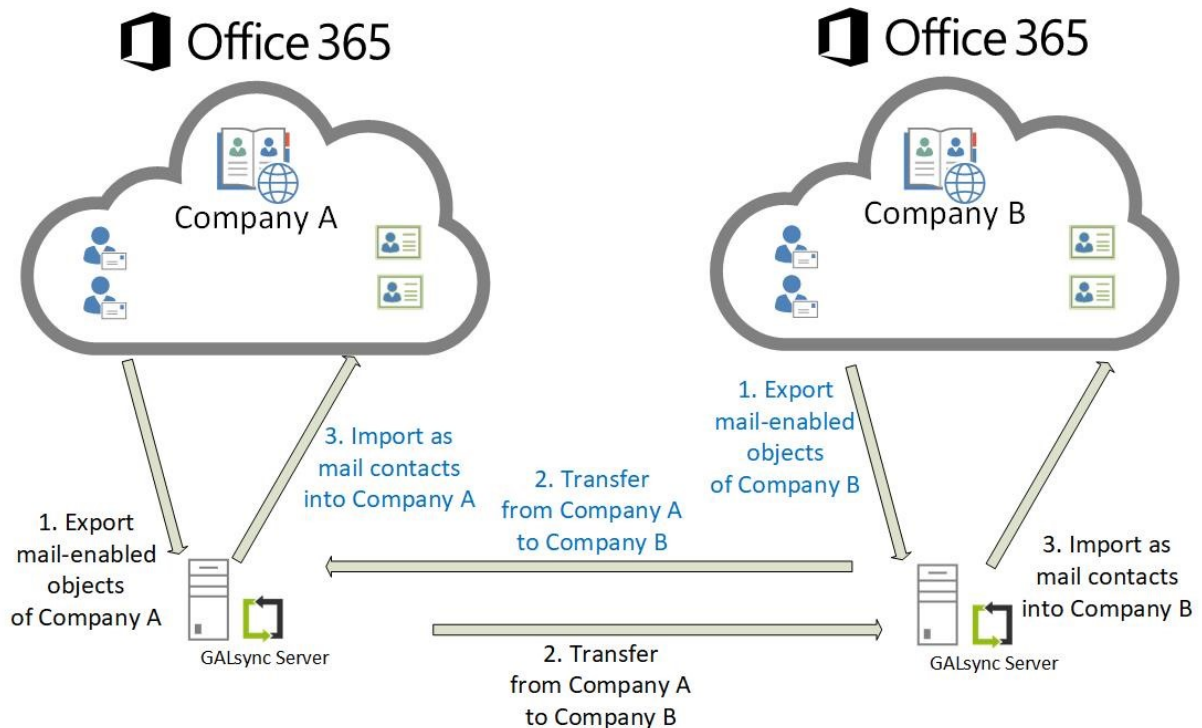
Office 365

Office 365

Company A

Company B

1. Export mail-enabled objects of Company B

3. Import as mail contacts into Company A

2. Transfer from Company A to Company B

1. Export mail-enabled objects of Company A

3. Import as mail contacts into Company B

GALsync Server

GALsync Server

2. Transfer from Company A to Company B